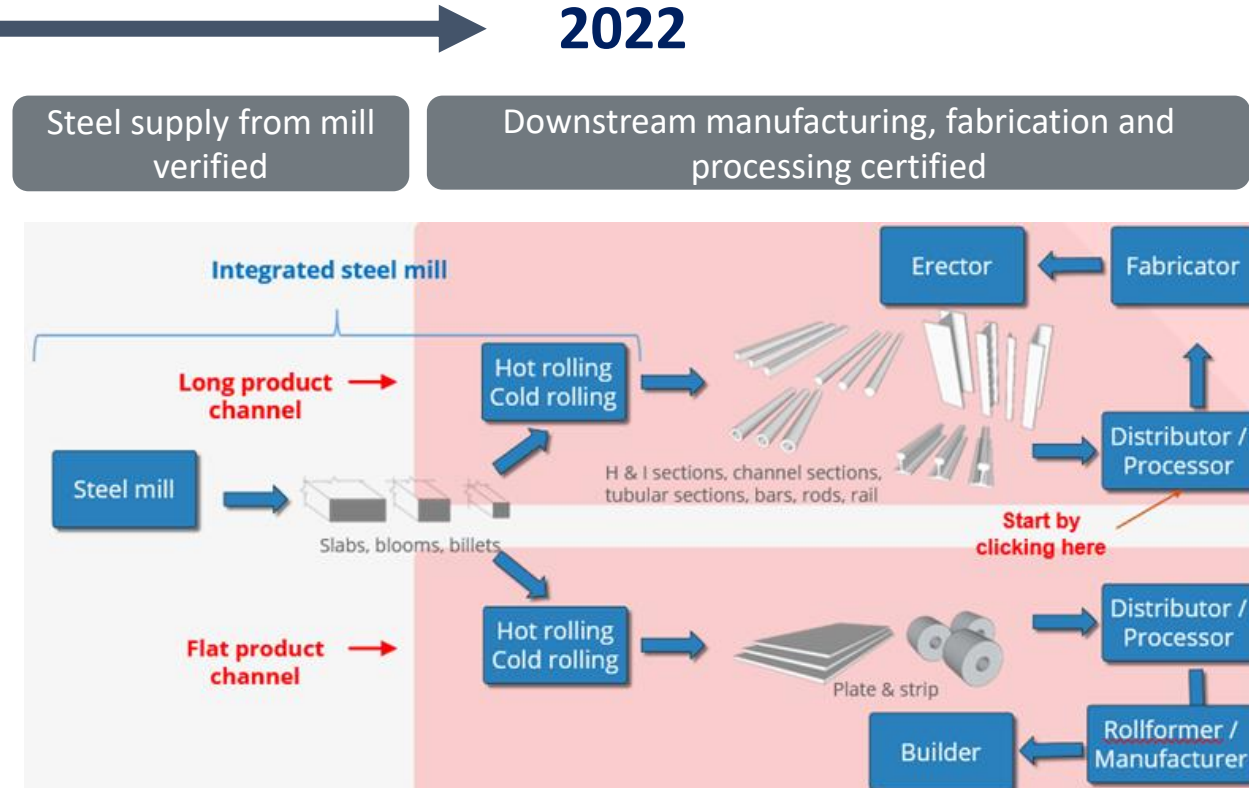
2022

Steel supply from mill verified

Downstream manufacturing, fabrication and processing certified

Integrated steel mill

Erector

Fabricator

Long product channel

Hot rolling Cold rolling

Distributor / Processor

Steel mill

H & I sections, channel sections, tubular sections, bars, rods, rail

Slabs, blooms, billets

Start by clicking here

Distributor / Processor

Flat product channel

Hot rolling Cold rolling

Plate & strip

Builder

Rollformer / Manufacturer